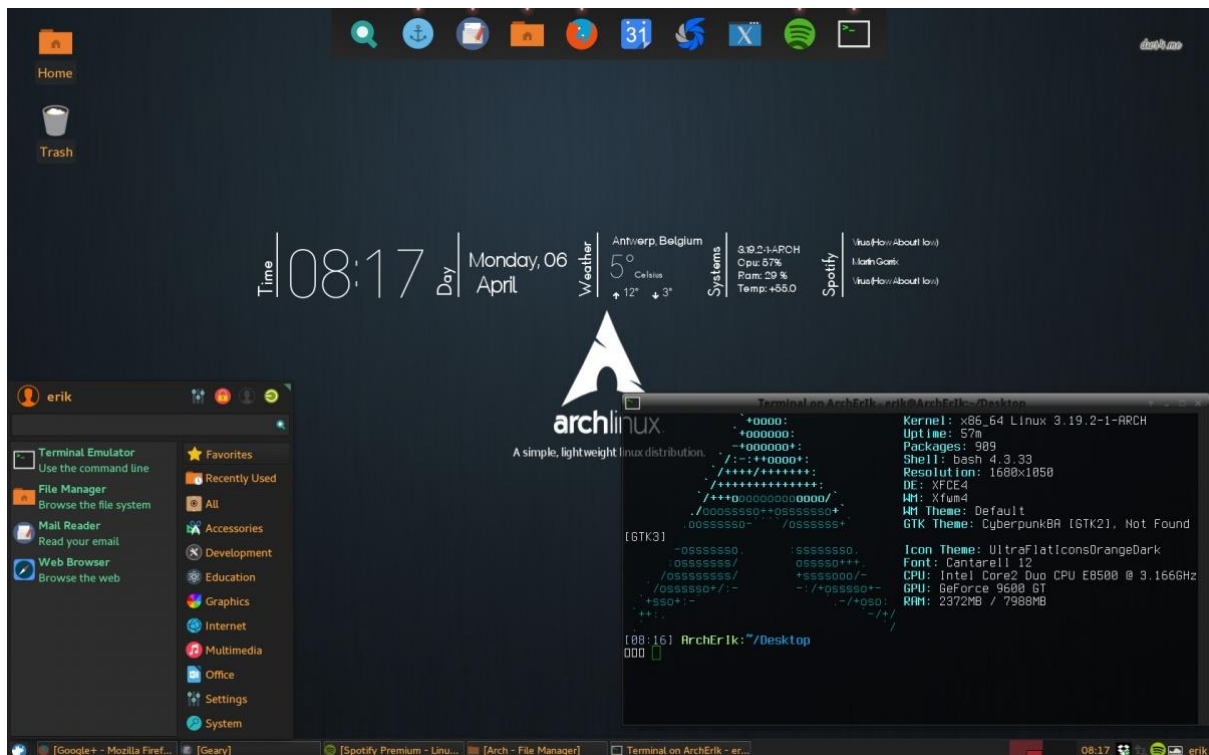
Home

Trash

dutch me

Time 08:17 Day Monday, 06 April Weather Antwerp, Belgium 5° Celsius ↑12° ↓3° Systems 3.19.2-1-ARCH Cpu: 57% Ram: 29 % Temp: +55.0 Spotify Vius(How About Now) Martin Garrix Vius(How About Now)

archlinux
A simple, lightweight linux distribution.

erik

Terminal Emulator
Use the command line
File Manager
Browse the file system
Mail Reader
Read your email
Web Browser
Browse the web

Favorites
Recently Used
All
Accessories
Development
Education
Graphics
Internet
Multimedia
Office
Settings
System

Terminal on ArchErik - erik@ArchErik:~/Desktop

Kernel: x86_64 Linux 3.19.2-1-ARCH
Uptime: 57m
Packages: 909
Shell: bash 4.3.33
Resolution: 1680x1050
DE: XFCE4
WM: Xfwm4
WM Theme: Default
GTK Theme: CyberpunkBA [GTK2], Not Found [GTK3]
Icon Theme: UltraFlatIconsOrangeDark
Font: Cantarell 12
CPU: Intel Core2 Duo CPU E8500 @ 3.166GHz
GPU: GeForce 9600 GT
RAM: 2372MB / 7988MB

[08:16] ArchErik:~/Desktop

[Google+ - Mozilla Firef... [Geary] [Spotify Premium - Linu... [Arch - File Manager] Terminal on ArchErik - er... 08:17 erik